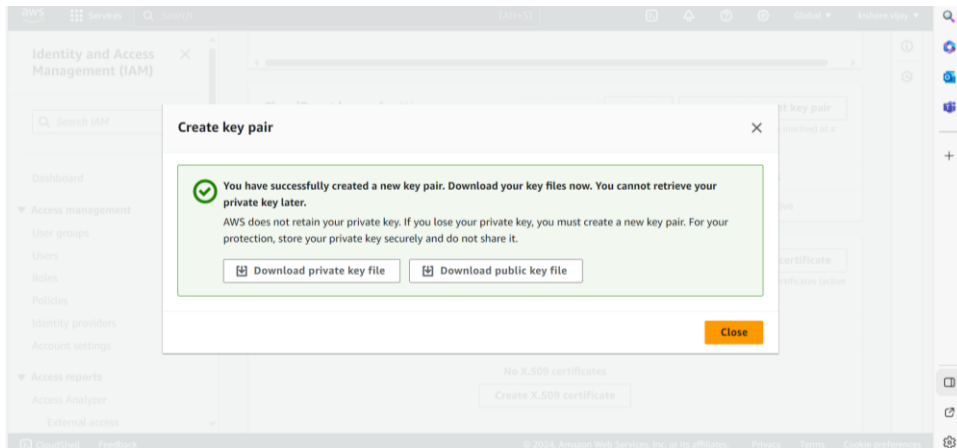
aws Services Search [Alt+S] Global ▼ kishore vijay ▼

Identity and Access Management (IAM)

Search IAM

Dashboard

▼ Access management

User groups

Users

Roles

Policies

Identity providers

Account settings

▼ Access reports

Access Analyzer

External access

Create key pair

You have successfully created a new key pair. Download your key files now. You cannot retrieve your private key later.

AWS does not retain your private key. If you lose your private key, you must create a new key pair. For your protection, store your private key securely and do not share it.

Download private key file

Download public key file

Close

t key pair

certificate

No X.509 certificates

Create X.509 certificate

CloudShell Feedback

© 2024, Amazon Web Services, Inc. or its affiliates. Privacy Terms Cookie preferences